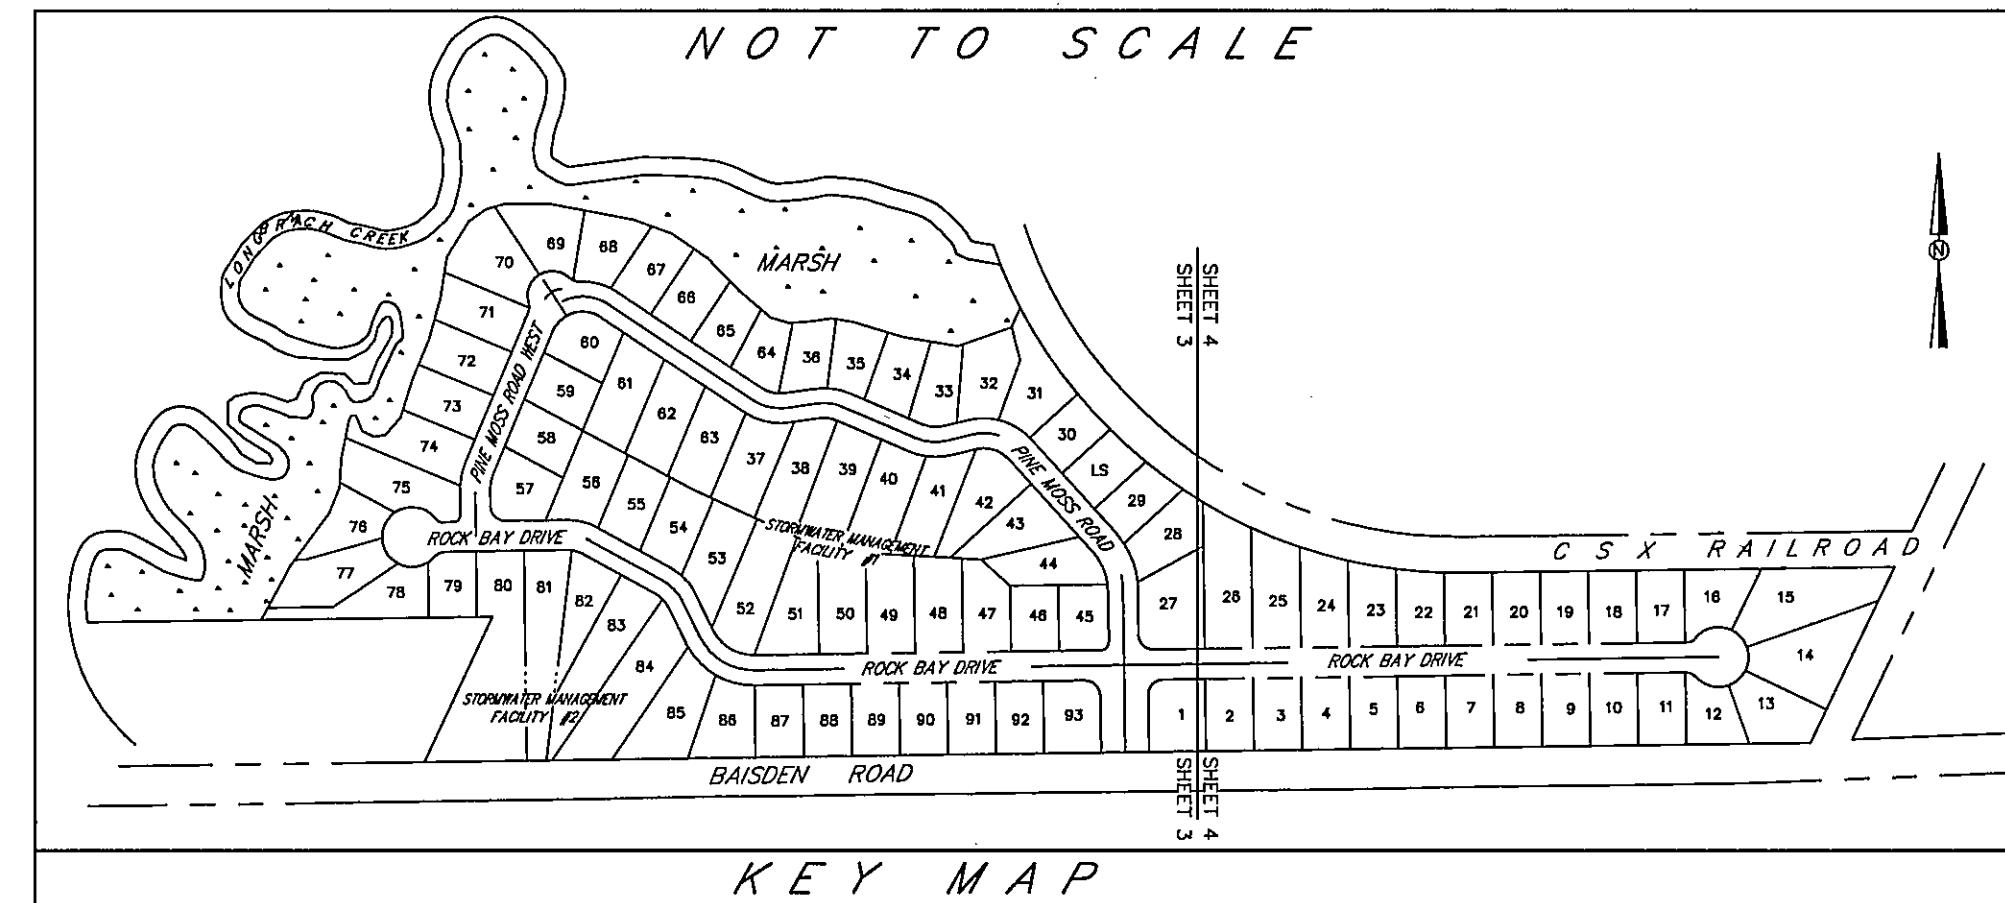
NOT TO SCALE

LONG BRANCH CREEK

MARSH

SHEET 3 SHEET 4

N

70 69 68 67 66 65 64 36 35 34 33 32 31

71 72 73 74 75 76 77 78

60 59 61 62 63 58 57 56 55 54 53

37 38 39 40 41 42 43 44 30 LS 29 28 27

PINE MOSS ROAD WEST

PINE MOSS ROAD

MARSH

ROCK BAY DRIVE

STORMWATER MANAGEMENT FACILITY #1

CSX RAILROAD

79 80 81 82 83 84 85

52 51 50 49 48 47 46 45

26 25 24 23 22 21 20 19 18 17 16 15 14 13

ROCK BAY DRIVE

ROCK BAY DRIVE

STORMWATER MANAGEMENT FACILITY #2

86 87 88 89 90 91 92 93

1 2 3 4 5 6 7 8 9 10 11 12

BAISDEN ROAD

SHEET 3 SHEET 4

KEY MAP